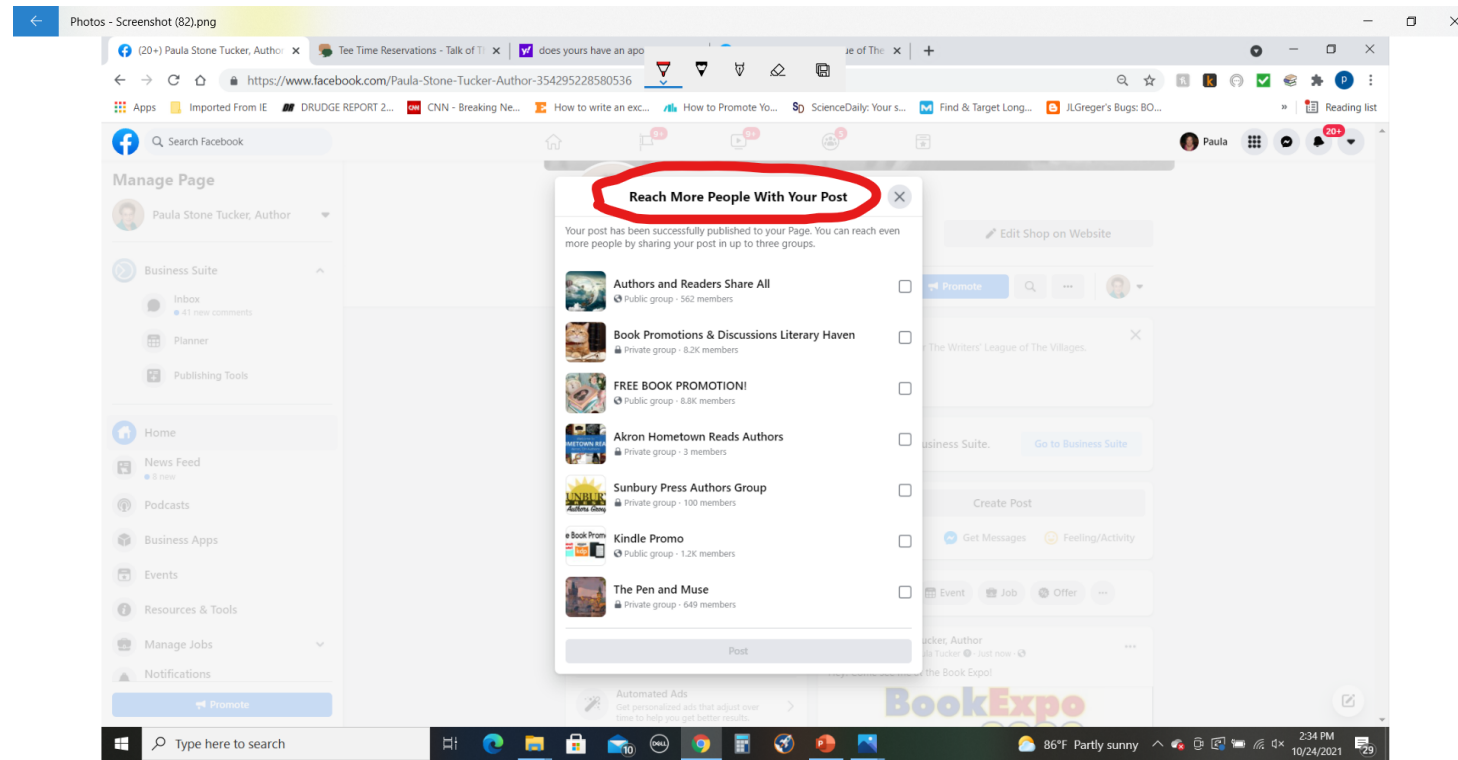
Photos - Screenshot (82).png

(20+) Paula Stone Tucker, Author ×
Tee Time Reservations - Talk of Th ×
does yours have an apo
ue of The ×
+

https://www.facebook.com/Paula-Stone-Tucker-Author-354295228580536

Apps
Imported From IE
DRUDGE REPORT 2...
CNN - Breaking Ne...
How to write an exc...
How to Promote Yo...
ScienceDaily: Your s...
Find & Target Long...
JLGreger's Bugs: BO...
»
Reading list

Search Facebook
9+
9+
5
Paula
20+

Manage Page
Paula Stone Tucker, Author
Business Suite
Inbox
41 new comments
Planner
Publishing Tools
Home
News Feed
8 new
Podcasts
Business Apps
Events
Resources & Tools
Manage Jobs
Notifications
Promote

Edit Shop on Website
Promote
The Writers' League of The Villages.
usiness Suite.
Go to Business Suite
Create Post
Get Messages
Feeling/Activity
Event
Job
Offer
ucker, Author
la Tucker · just now
the Book Expo!
BookExpo
Automated Ads
Get personalized ads that adjust over time to help you get better results.

Reach More People With Your Post

Your post has been successfully published to your Page. You can reach even more people by sharing your post in up to three groups.

Authors and Readers Share All
Public group · 562 members

Book Promotions & Discussions Literary Haven
Private group · 8.2K members

FREE BOOK PROMOTION!
Public group · 8.8K members

Akron Hometown Reads Authors
Private group · 3 members

Sunbury Press Authors Group
Private group · 100 members

Kindle Promo
Public group · 1.2K members

The Pen and Muse
Private group · 649 members

Post

Type here to search
10
86°F Partly sunny
2:34 PM
10/24/2021
29